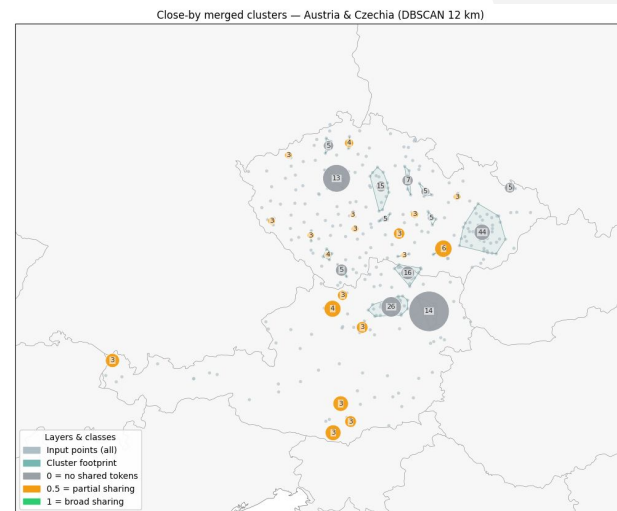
Close-by merged clusters — Austria & Czechia (DBSCAN 12 km)

5
4
3
13
15
7
5
5
3
3
3
3
5
3
3
44
3
3
6
4
3
5
16
3
26
14
4
3
3
3
3
3
3

Layers & classes
Input points (all)
Cluster footprint
0 = no shared tokens
0.5 = partial sharing
1 = broad sharing